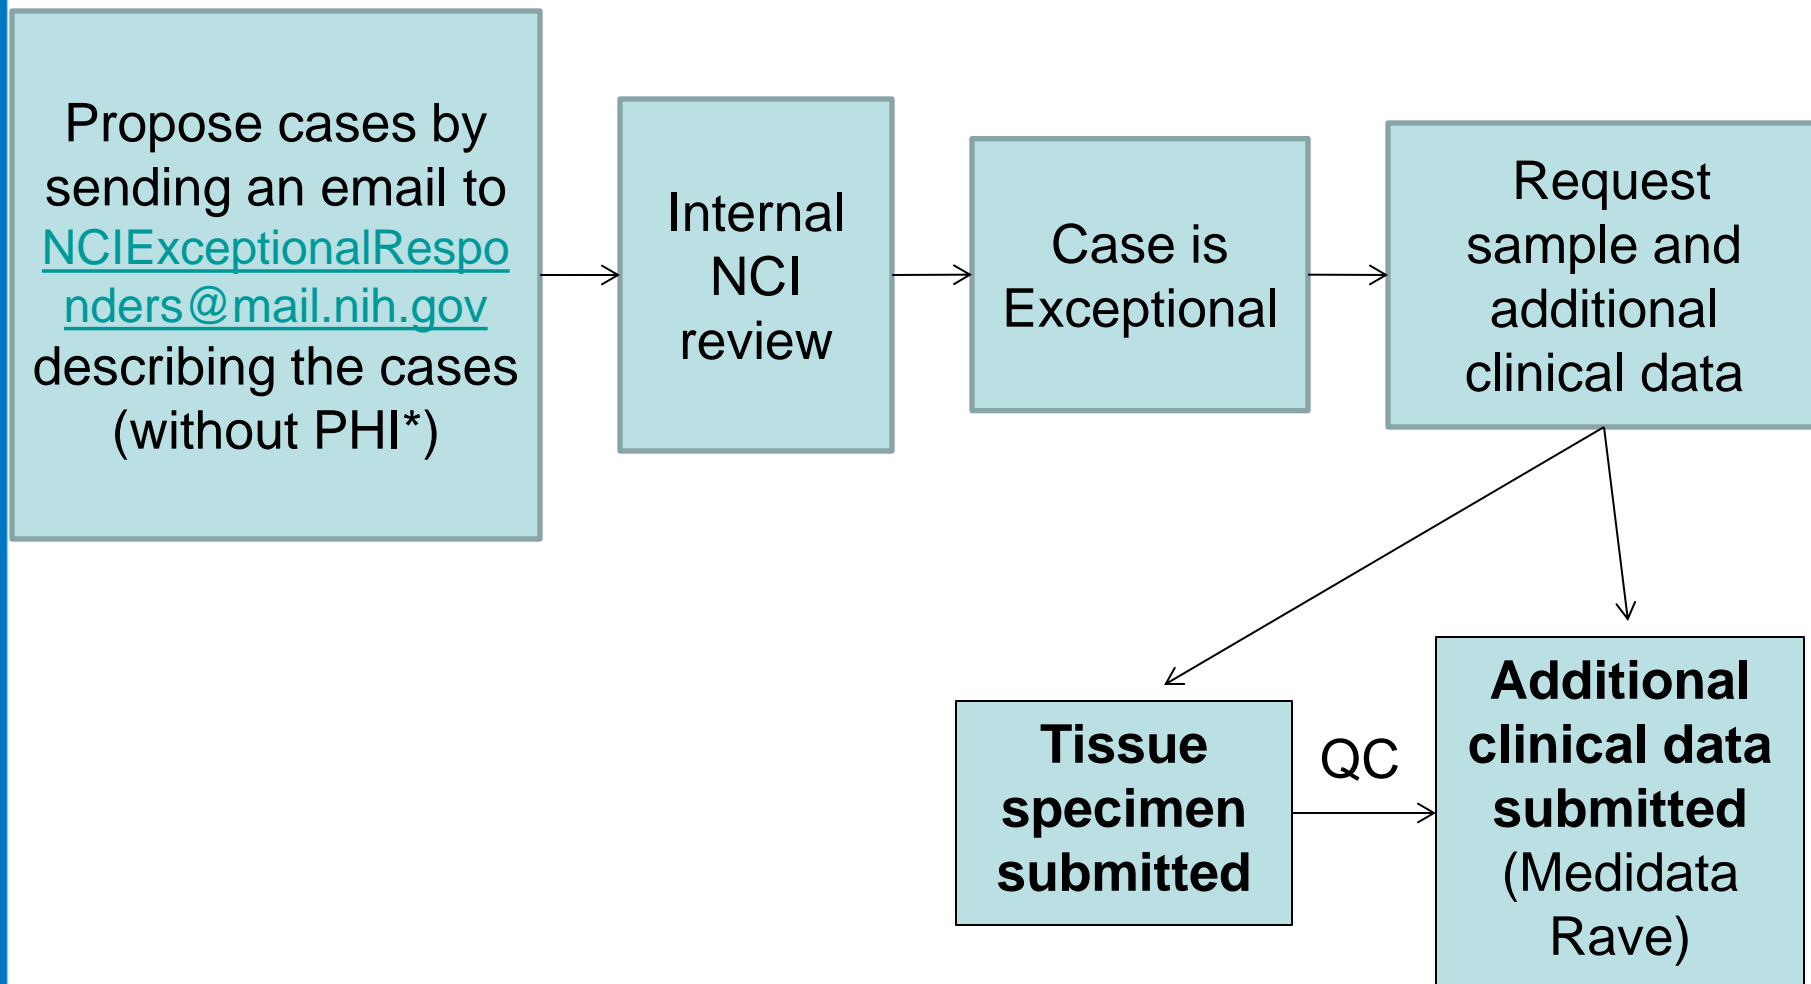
Propose cases by sending an email to NCIExceptionalResponders@mail.nih.gov describing the cases (without PHI*)

Internal NCI review

Case is Exceptional

Request sample and additional clinical data

Tissue specimen submitted

QC

Additional clinical data submitted (Medidata Rave)